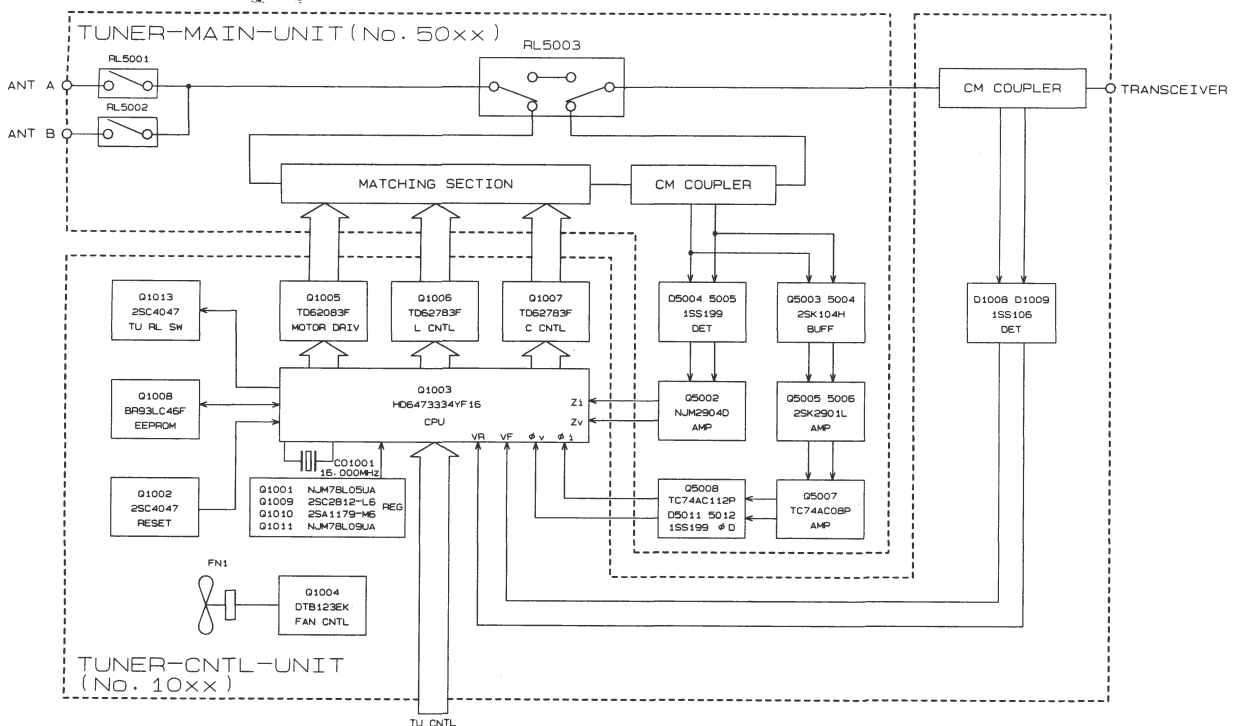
TUNER−MAIN−UNIT(No. 50xx)

RL5003

ANT A

RL5001

RL5002

ANT B

CM COUPLER

TRANSCEIVER

MATCHING SECTION

CM COUPLER

Q1013
2SC4047
TU RL SW

Q1005
TD62083F
MOTOR DRIV

Q1006
TD62783F
L CNTL

Q1007
TD62783F
C CNTL

D5004 5005
1SS199
DET

Q5003 5004
2SK104H
BUFF

D1008 D1009
1SS106
DET

Q1008
BR93LC46F
EEPROM

Q1003
HD6473334YF16
CPU

Zi

Zv

VR VF $\phi$v $\phi$i

Q5002
NJM2904D
AMP

Q5005 5006
2SK2901L
AMP

CO1001
16.000MHZ

Q1002
2SC4047
RESET

Q1001 NJM78L05UA
Q1009 2SC2812-L6
Q1010 2SA1179-M6
Q1011 NJM78L09UA
REG

Q5008
TC74AC112P
D5011 5012
1SS199 $\phi$D

Q5007
TC74AC08P
AMP

FN1

Q1004
DTB123EK
FAN CNTL

TUNER−CNTL−UNIT
(No. 10xx)

TU CNTL